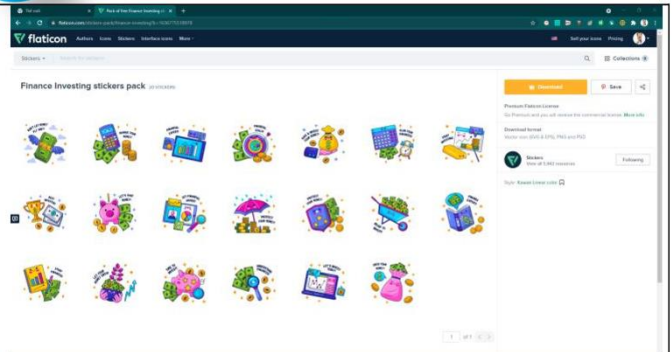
flaticon Authors Icons Stickers Interface icons More

Sell your icons Pricing

Stickers

Collections

Finance Investing stickers pack 20 STICKERS

Download

Save

Premium Flaticon License

Download format

Stickers

Following

Style:

1 of 1